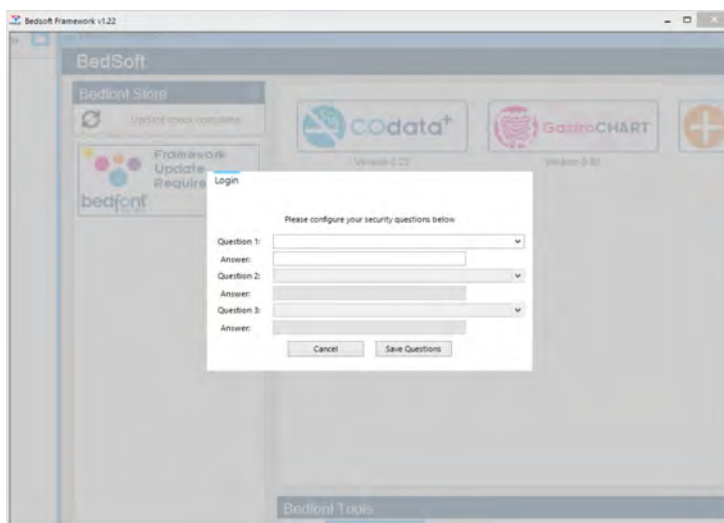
Bedsoft Framework v1.22

BedSoft

Bedfont Store

Update check complete

Framework Update Require

bedfont

COdata+

Version 0.22

GastroCHART

Version 0.82

Login

Please configure your security questions below

Question 1:

Answer:

Question 2:

Answer:

Question 3:

Answer:

Cancel

Save Questions

Bedfont Tools